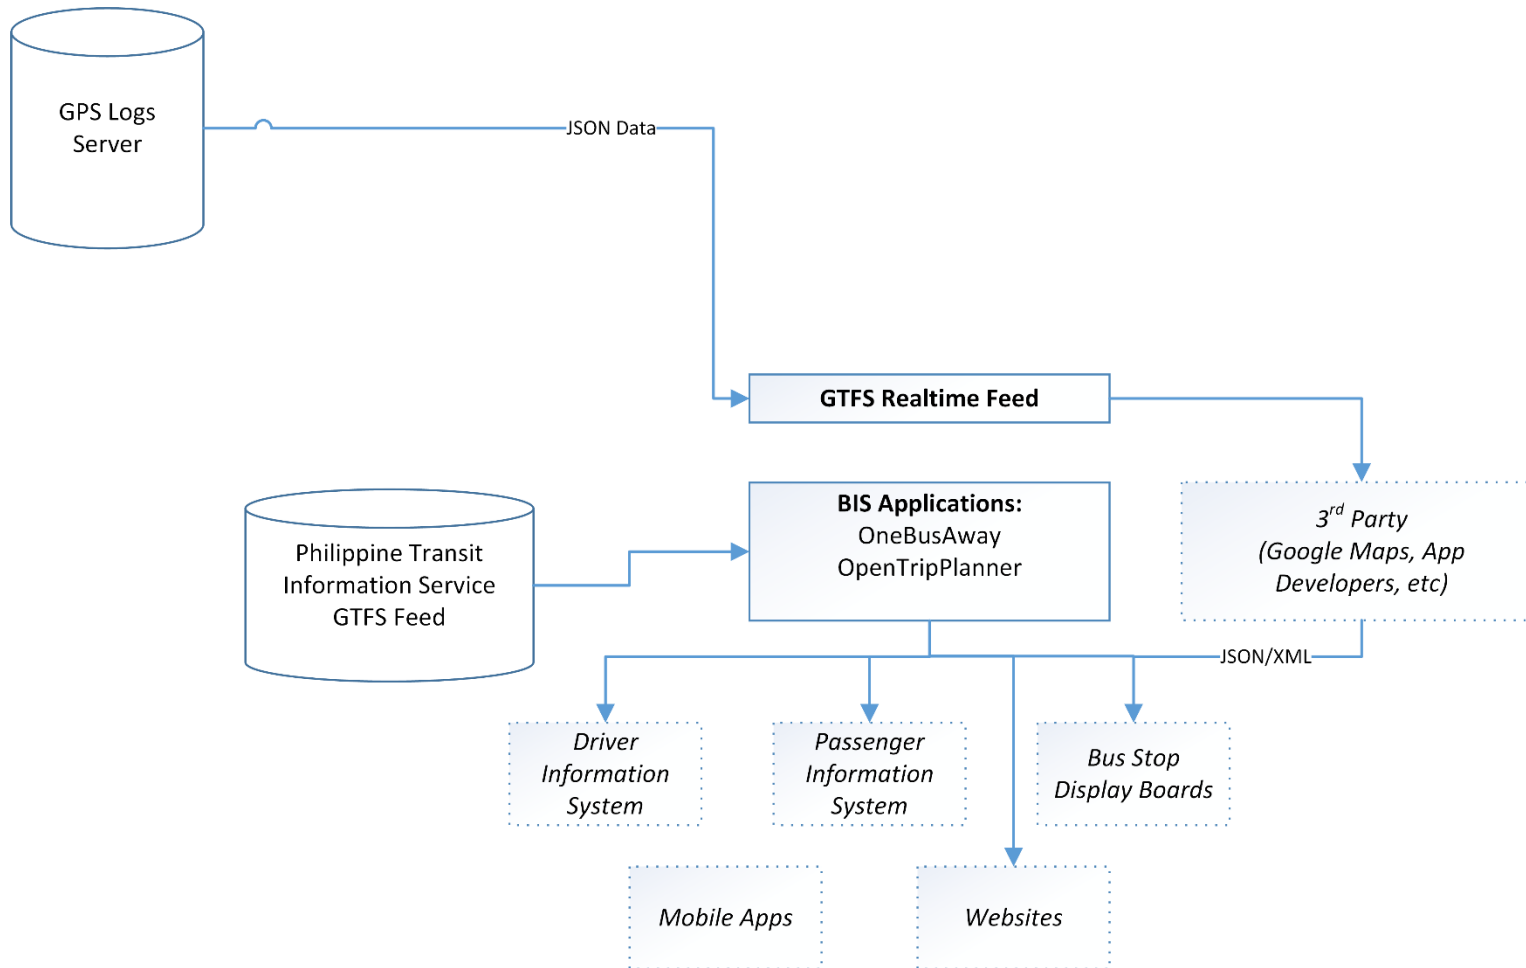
GPS Logs Server

JSON Data

GTFS Realtime Feed

Philippine Transit Information Service GTFS Feed

BIS Applications:
OneBusAway
OpenTripPlanner

$3^{rd}$ Party (Google Maps, App Developers, etc)

JSON/XML

Driver Information System

Passenger Information System

Bus Stop Display Boards

Mobile Apps

Websites